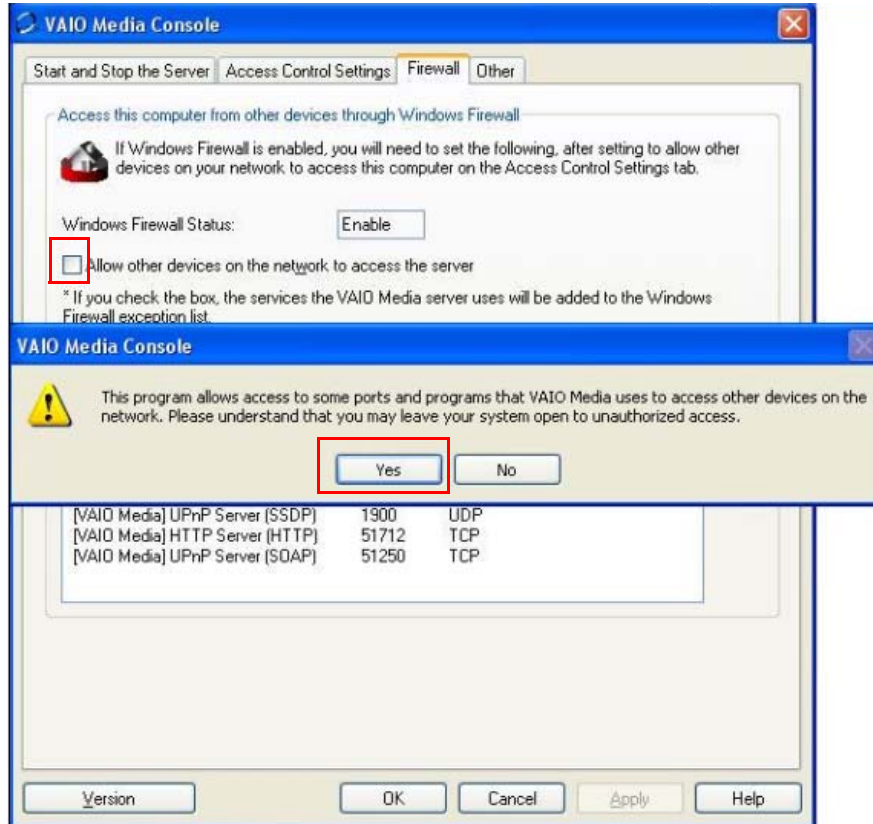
VAIO Media Console

Start and Stop the Server | Access Control Settings | Firewall | Other

Access this computer from other devices through Windows Firewall

If Windows Firewall is enabled, you will need to set the following, after setting to allow other devices on your network to access this computer on the Access Control Settings tab.

Windows Firewall Status: Enable

Allow other devices on the network to access the server

* If you check the box, the services the VAIO Media server uses will be added to the Windows Firewall exception list.

VAIO Media Console

This program allows access to some ports and programs that VAIO Media uses to access other devices on the network. Please understand that you may leave your system open to unauthorized access.

Yes No

| | | |
|---|---|---|
| [VAIO Media] UPnP Server (SSDP) | 1900 | UDP |
| [VAIO Media] HTTP Server (HTTP) | 51712 | TCP |
| [VAIO Media] UPnP Server (SOAP) | 51250 | TCP |

Version OK Cancel Apply Help